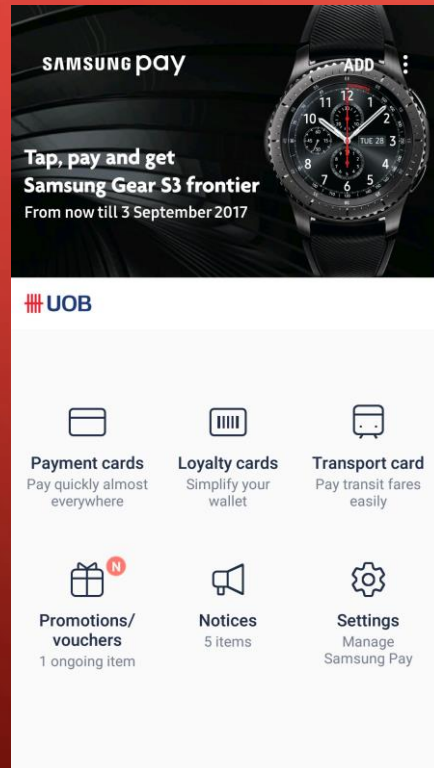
SAMSUNG pay

ADD

12
1
2
11
10
TUE 28
8
7
6
5
4

Tap, pay and get Samsung Gear S3 frontier
From now till 3 September 2017

UOB

Payment cards
Pay quickly almost everywhere

Loyalty cards
Simplify your wallet

Transport card
Pay transit fares easily

N

Promotions/ vouchers
1 ongoing item

Notices
5 items

Settings
Manage Samsung Pay